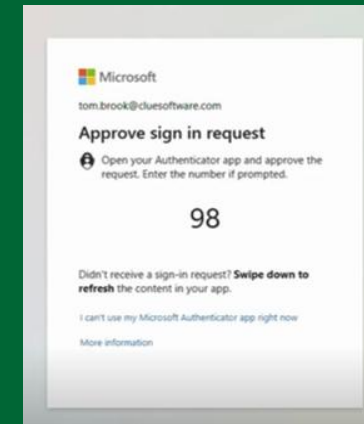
Microsoft

tom.brook@cluesoftware.com

Approve sign in request

Open your Authenticator app and approve the request. Enter the number if prompted.

98

Didn't receive a sign-in request? Swipe down to refresh the content in your app.

I can't use my Microsoft Authenticator app right now

More information